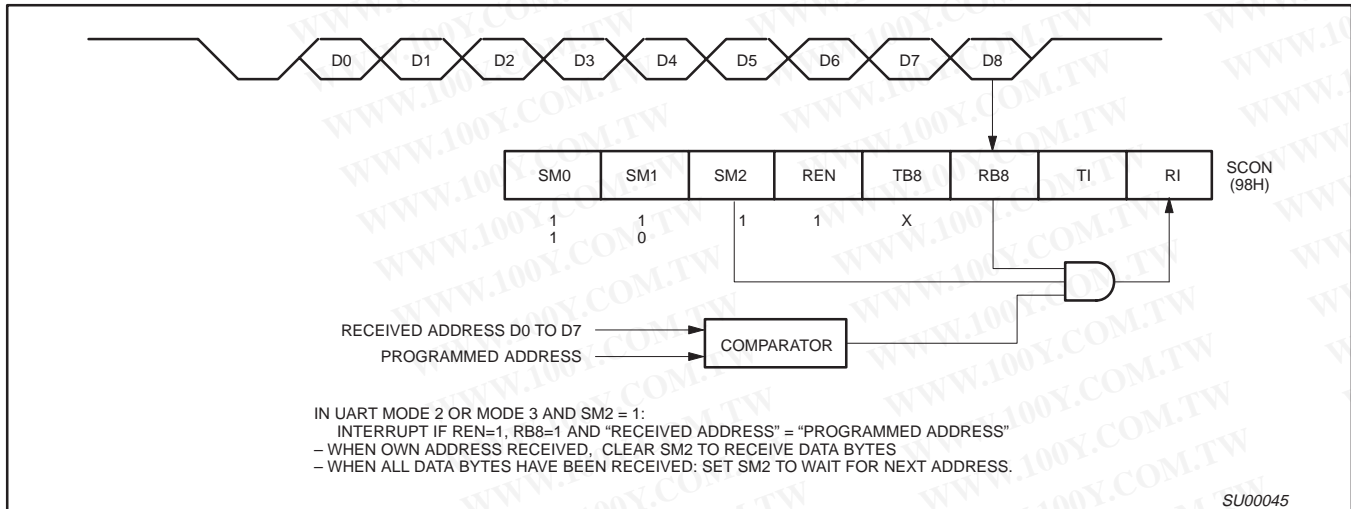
D0 D1 D2 D3 D4 D5 D6 D7 D8

| SM0 | SM1 | SM2 | REN | TB8 | RB8 | TI | RI |
|---|---|---|---|---|---|---|---|
| 1 | 1 | 1 | 1 | X | | | |
| 1 | 0 | | | | | | |

SCON (98H)

RECEIVED ADDRESS D0 TO D7
PROGRAMMED ADDRESS
COMPARATOR

IN UART MODE 2 OR MODE 3 AND SM2 = 1:
INTERRUPT IF REN=1, RB8=1 AND "RECEIVED ADDRESS" = "PROGRAMMED ADDRESS"
– WHEN OWN ADDRESS RECEIVED, CLEAR SM2 TO RECEIVE DATA BYTES
– WHEN ALL DATA BYTES HAVE BEEN RECEIVED: SET SM2 TO WAIT FOR NEXT ADDRESS.

SU00045

WWW.100Y.COM.TW